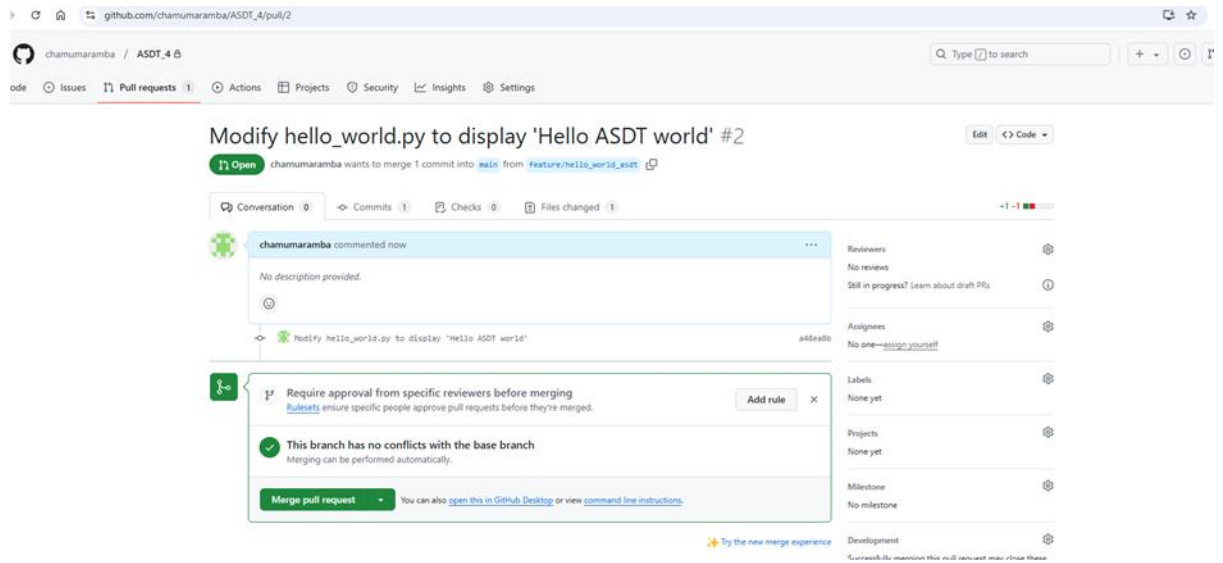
github.com/chamumaramba/ASDT_4/pull/2

chamumaramba / ASDT_4

Type / to search

ode Issues Pull requests 1 Actions Projects Security Insights Settings

Modify hello_world.py to display 'Hello ASDT world' #2

Edit <> Code

Open chamumaramba wants to merge 1 commit into main from feature/hello_world_asdt

Conversation 0 Commits 1 Checks 0 Files changed 1

+1 −1

chamumaramba commented now

No description provided.

Modify hello_world.py to display 'Hello ASDT world' a48ea8b

Require approval from specific reviewers before merging
Rulesets ensure specific people approve pull requests before they're merged.

Add rule

This branch has no conflicts with the base branch
Merging can be performed automatically.

Merge pull request You can also open this in GitHub Desktop or view command line instructions.

Try the new merge experience

Reviewers
No reviews
Still in progress? Learn about draft PRs

Assignees
No one—assign yourself

Labels
None yet

Projects
None yet

Milestone
No milestone

Development
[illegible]